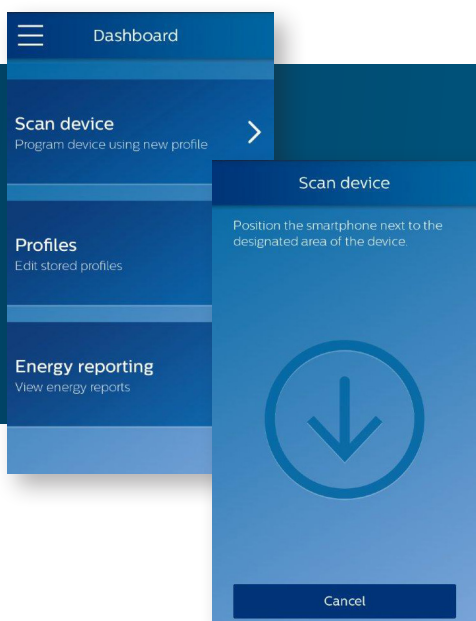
Dashboard

Scan device
Program device using new profile

Profiles
Edit stored profiles

Energy reporting
View energy reports

Scan device

Position the smartphone next to the designated area of the device.

Cancel